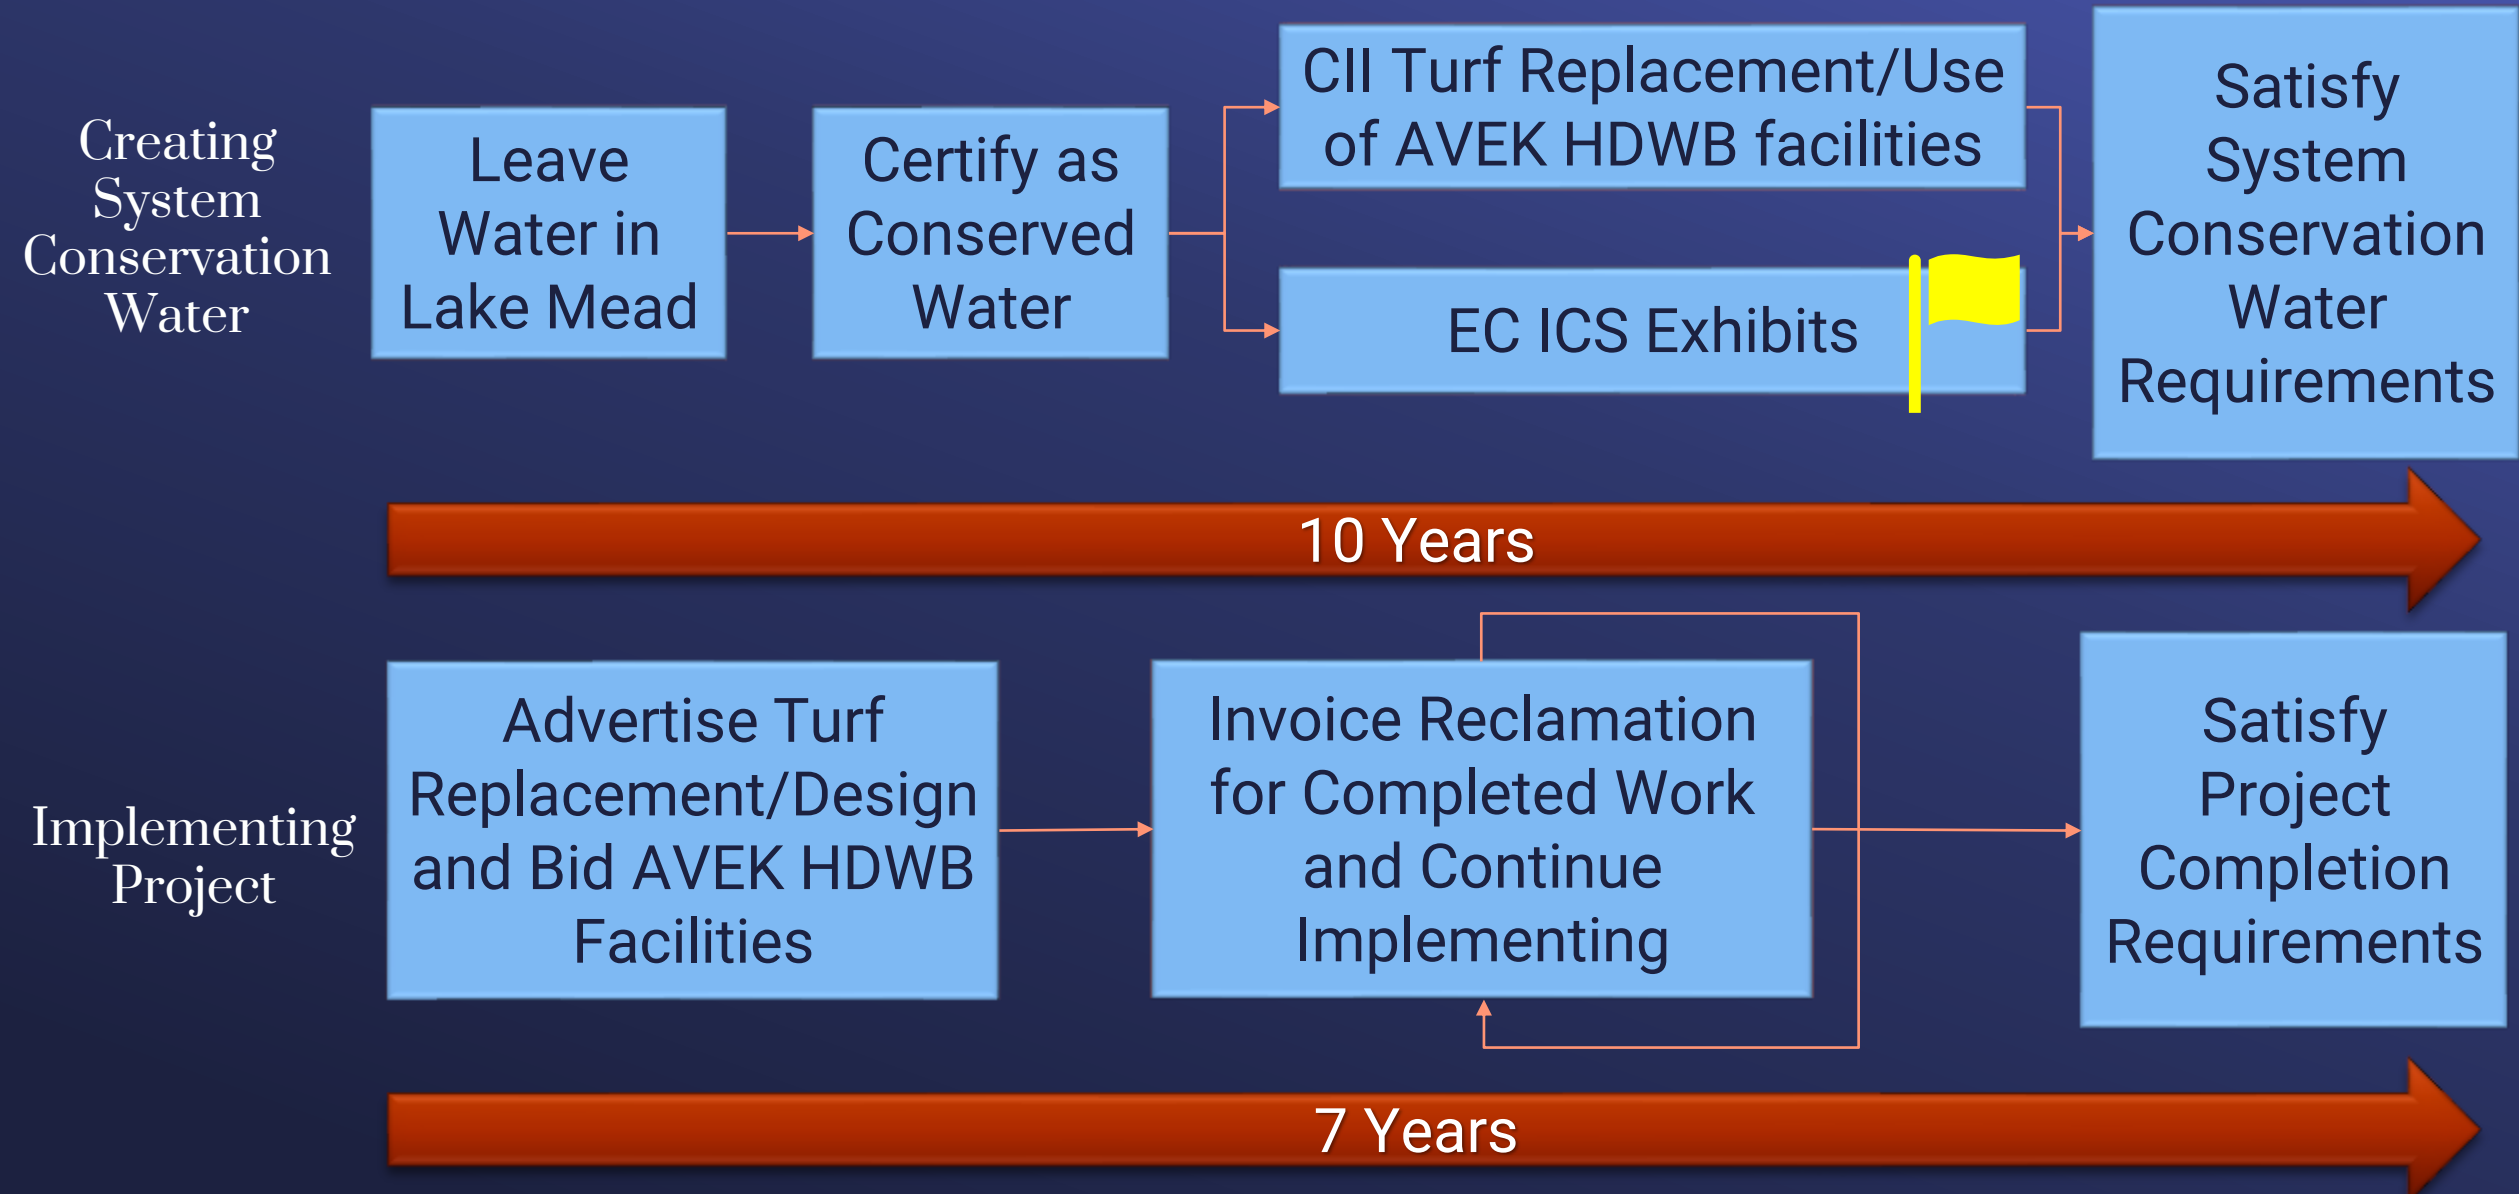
Creating System Conservation Water

Leave Water in Lake Mead

Certify as Conserved Water

CII Turf Replacement/Use of AVEK HDWB facilities

EC ICS Exhibits

Satisfy System Conservation Water Requirements

10 Years

Implementing Project

Advertise Turf Replacement/Design and Bid AVEK HDWB Facilities

Invoice Reclamation for Completed Work and Continue Implementing

Satisfy Project Completion Requirements

7 Years